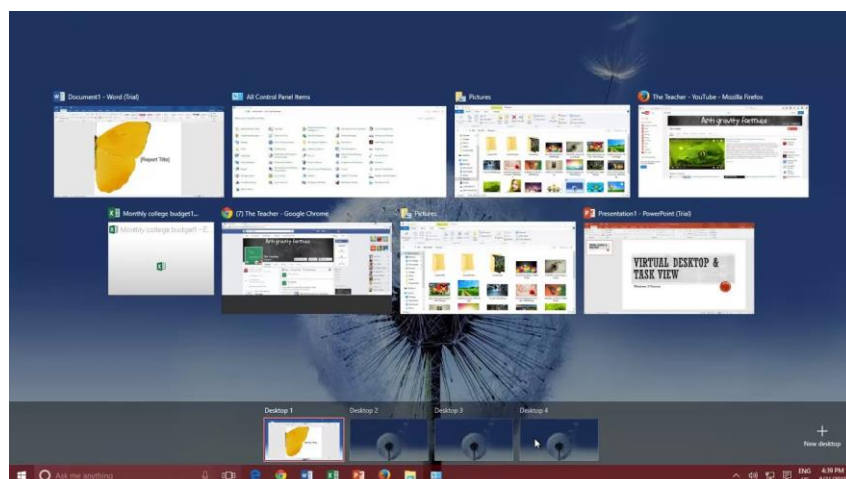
Document1 - Word (Trial)

[Report Title]

All Control Panel Items

Pictures

The Teacher - YouTube - Mozilla Firefox

Anti gravity fortress

Monthly college budget1 - Excel

Monthly college budget1 - E...

(7) The Teacher - Google Chrome

Anti gravity fortress

Pictures

Presentation1 - PowerPoint (Trial)

VIRTUAL DESKTOP & TASK VIEW

Desktop 1

Desktop 2

Desktop 3

Desktop 4

New desktop

Ask me anything

ENG

6:39 PM